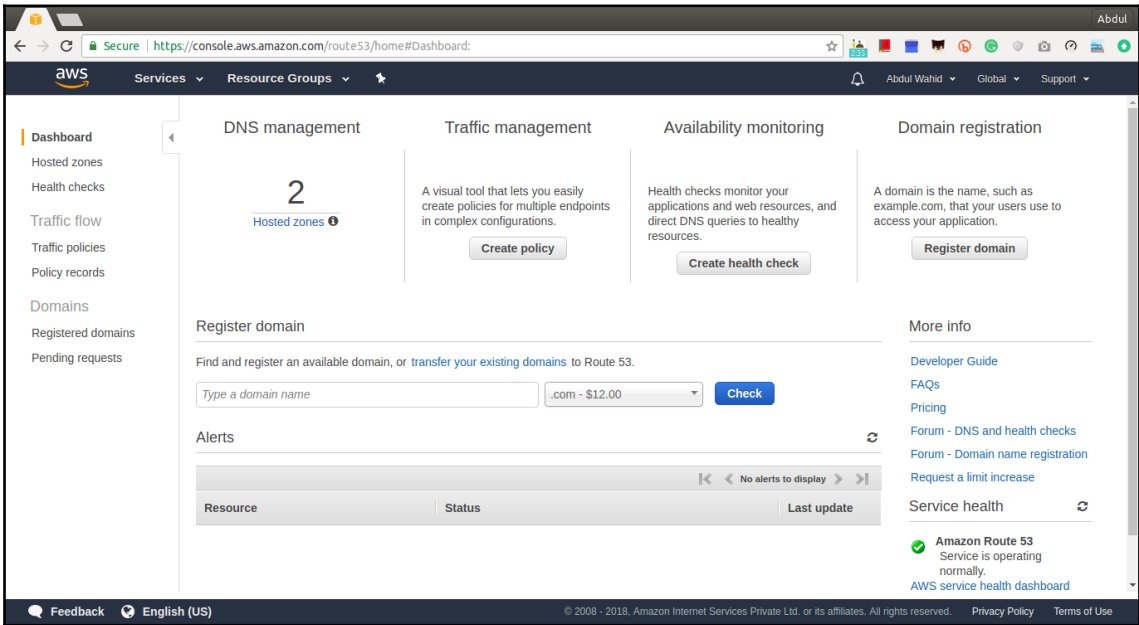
Abdul

Secure | https://console.aws.amazon.com/route53/home#Dashboard:

aws Services Resource Groups Abdul Wahid Global Support

Dashboard
Hosted zones
Health checks
Traffic flow
Traffic policies
Policy records
Domains
Registered domains
Pending requests

DNS management

2
Hosted zones

Traffic management

A visual tool that lets you easily create policies for multiple endpoints in complex configurations.

Create policy

Availability monitoring

Health checks monitor your applications and web resources, and direct DNS queries to healthy resources.

Create health check

Domain registration

A domain is the name, such as example.com, that your users use to access your application.

Register domain

Register domain

Find and register an available domain, or transfer your existing domains to Route 53.

Type a domain name .com - $12.00 Check

Alerts

No alerts to display

| Resource | Status | Last update |
|---|---|---|

More info

Developer Guide
FAQs
Pricing
Forum - DNS and health checks
Forum - Domain name registration
Request a limit increase

Service health

Amazon Route 53
Service is operating normally.
AWS service health dashboard

Feedback English (US) © 2008 - 2018, Amazon Internet Services Private Ltd. or its affiliates. All rights reserved. Privacy Policy Terms of Use